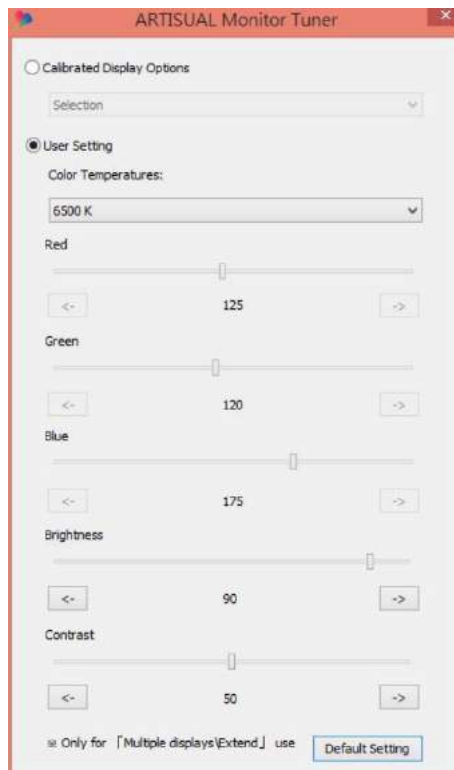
ARTISUAL Monitor Tuner

×

Calibrated Display Options

Selection

User Setting

Color Temperatures:

6500 K

Red

<-

125

->

Green

<-

120

->

Blue

<-

175

->

Brightness

<-

90

->

Contrast

<-

50

->

※ Only for 「Multiple displays\Extend」 use

Default Setting